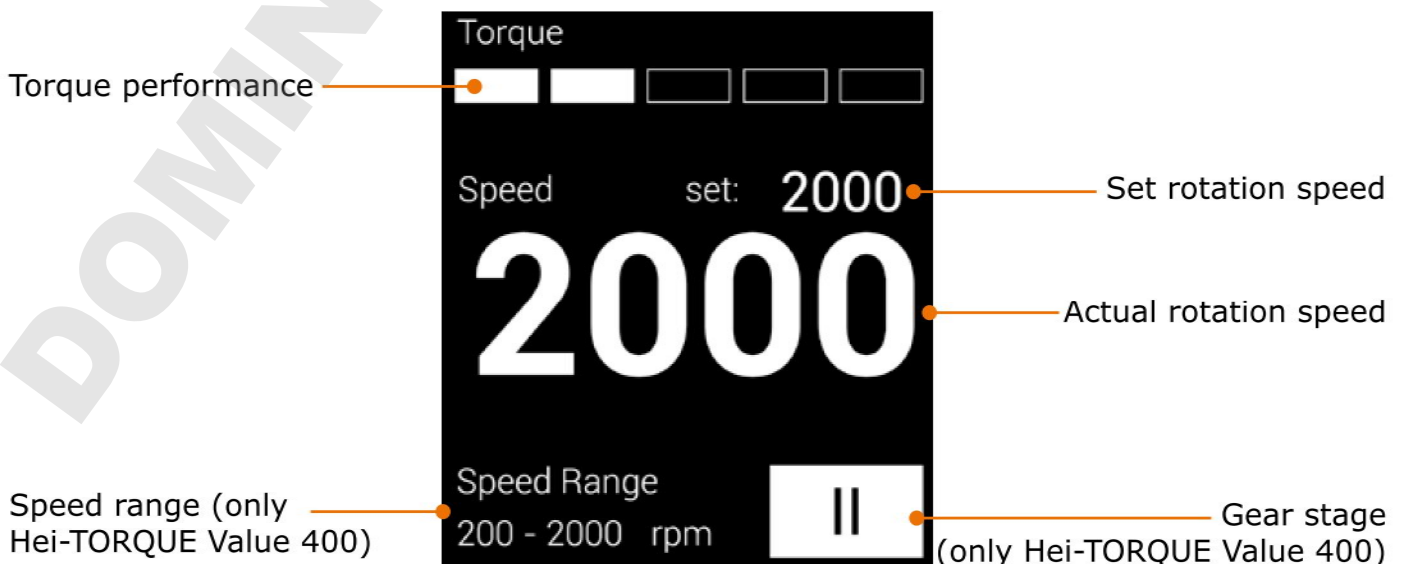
DOMIN

Torque

Torque performance

Speed set: 2000

Set rotation speed

2000

Actual rotation speed

Speed Range
200 - 2000 rpm

Speed range (only Hei-TORQUE Value 400)

II

Gear stage (only Hei-TORQUE Value 400)